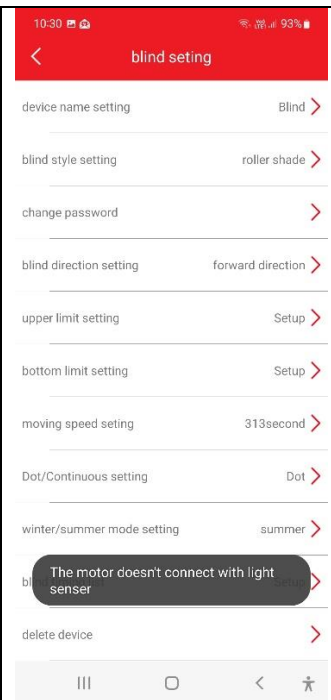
10:30 93%

blind seting

device name setting Blind

blind style setting roller shade

change password

blind direction setting forward direction

upper limit setting Setup

bottom limit setting Setup

moving speed seting 313second

Dot/Continuous setting Dot

winter/summer mode setting summer

bl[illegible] Setup

The motor doesn't connect with light senser

delete device